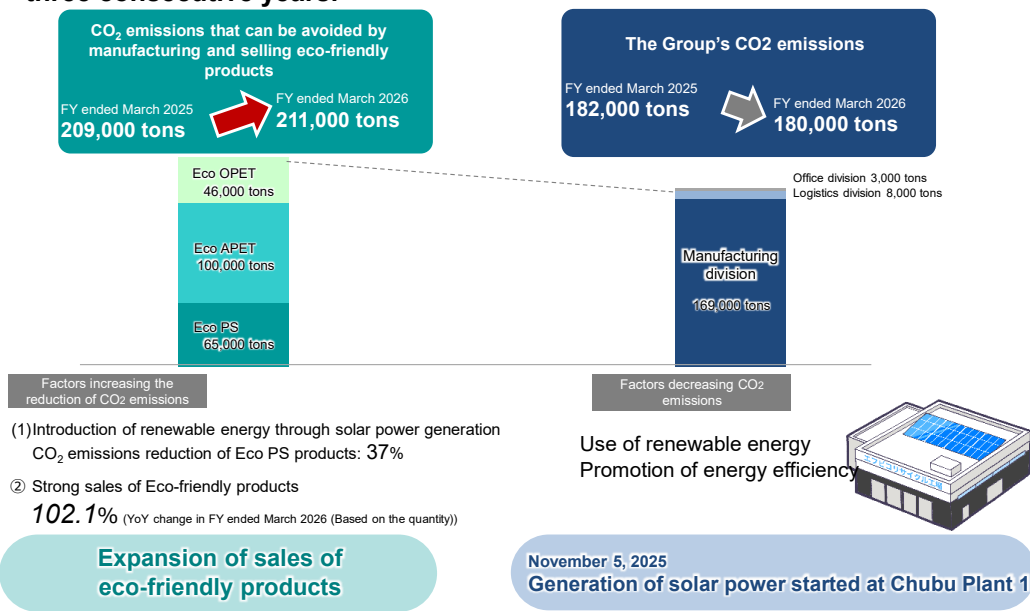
three consecutive years.

$CO_2$ emissions that can be avoided by manufacturing and selling eco-friendly products

FY ended March 2025
209,000 tons

FY ended March 2026
211,000 tons

The Group's CO2 emissions

FY ended March 2025
182,000 tons

FY ended March 2026
180,000 tons

Eco OPET
46,000 tons

Eco APET
100,000 tons

Eco PS
65,000 tons

Office division 3,000 tons
Logistics division 8,000 tons

Manufacturing division
169,000 tons

Factors increasing the reduction of $CO_2$ emissions

Factors decreasing $CO_2$ emissions

(1) Introduction of renewable energy through solar power generation
$CO_2$ emissions reduction of Eco PS products: 37%

② Strong sales of Eco-friendly products
102.1% (YoY change in FY ended March 2026 (Based on the quantity))

Use of renewable energy
Promotion of energy efficiency

Expansion of sales of eco-friendly products

November 5, 2025
Generation of solar power started at Chubu Plant 1